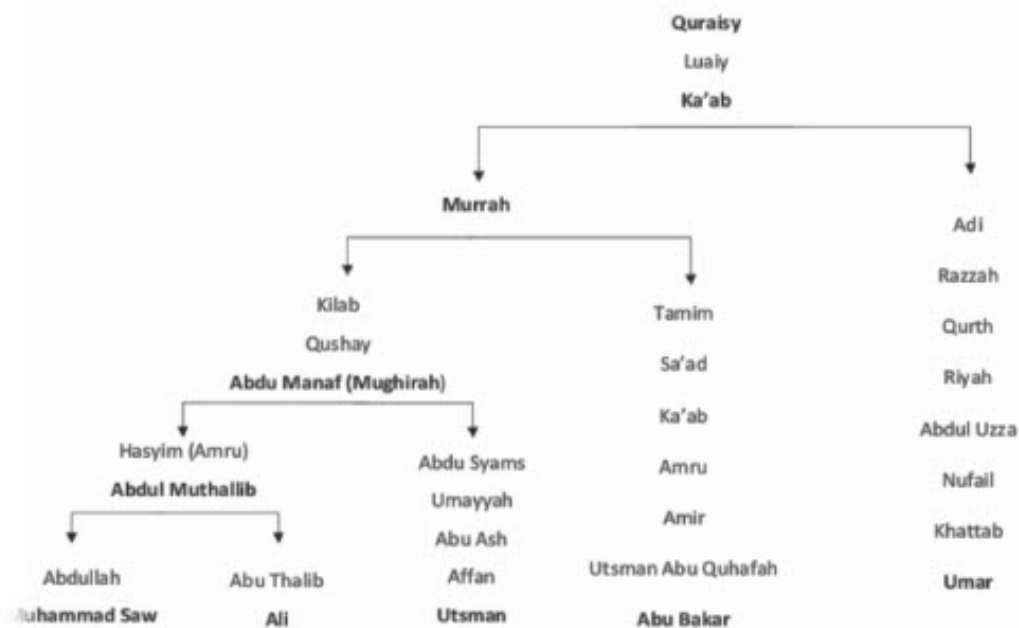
Quraisy
Luaiy
Ka'ab

Murrah

Kilab
Qushay
Abdu Manaf (Mughirah)

Hasyim (Amru)
Abdul Muthallib

Abdullah
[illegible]uhammad Saw

Abu Thalib
Ali

Abdu Syams
Umayyah
Abu Ash
Affan
Utsman

Tamim
Sa'ad
Ka'ab
Amru
Amir
Utsman Abu Quhafah
Abu Bakar

Adi
Razzah
Qurth
Riyah
Abdul Uzza
Nufail
Khattab
Umar